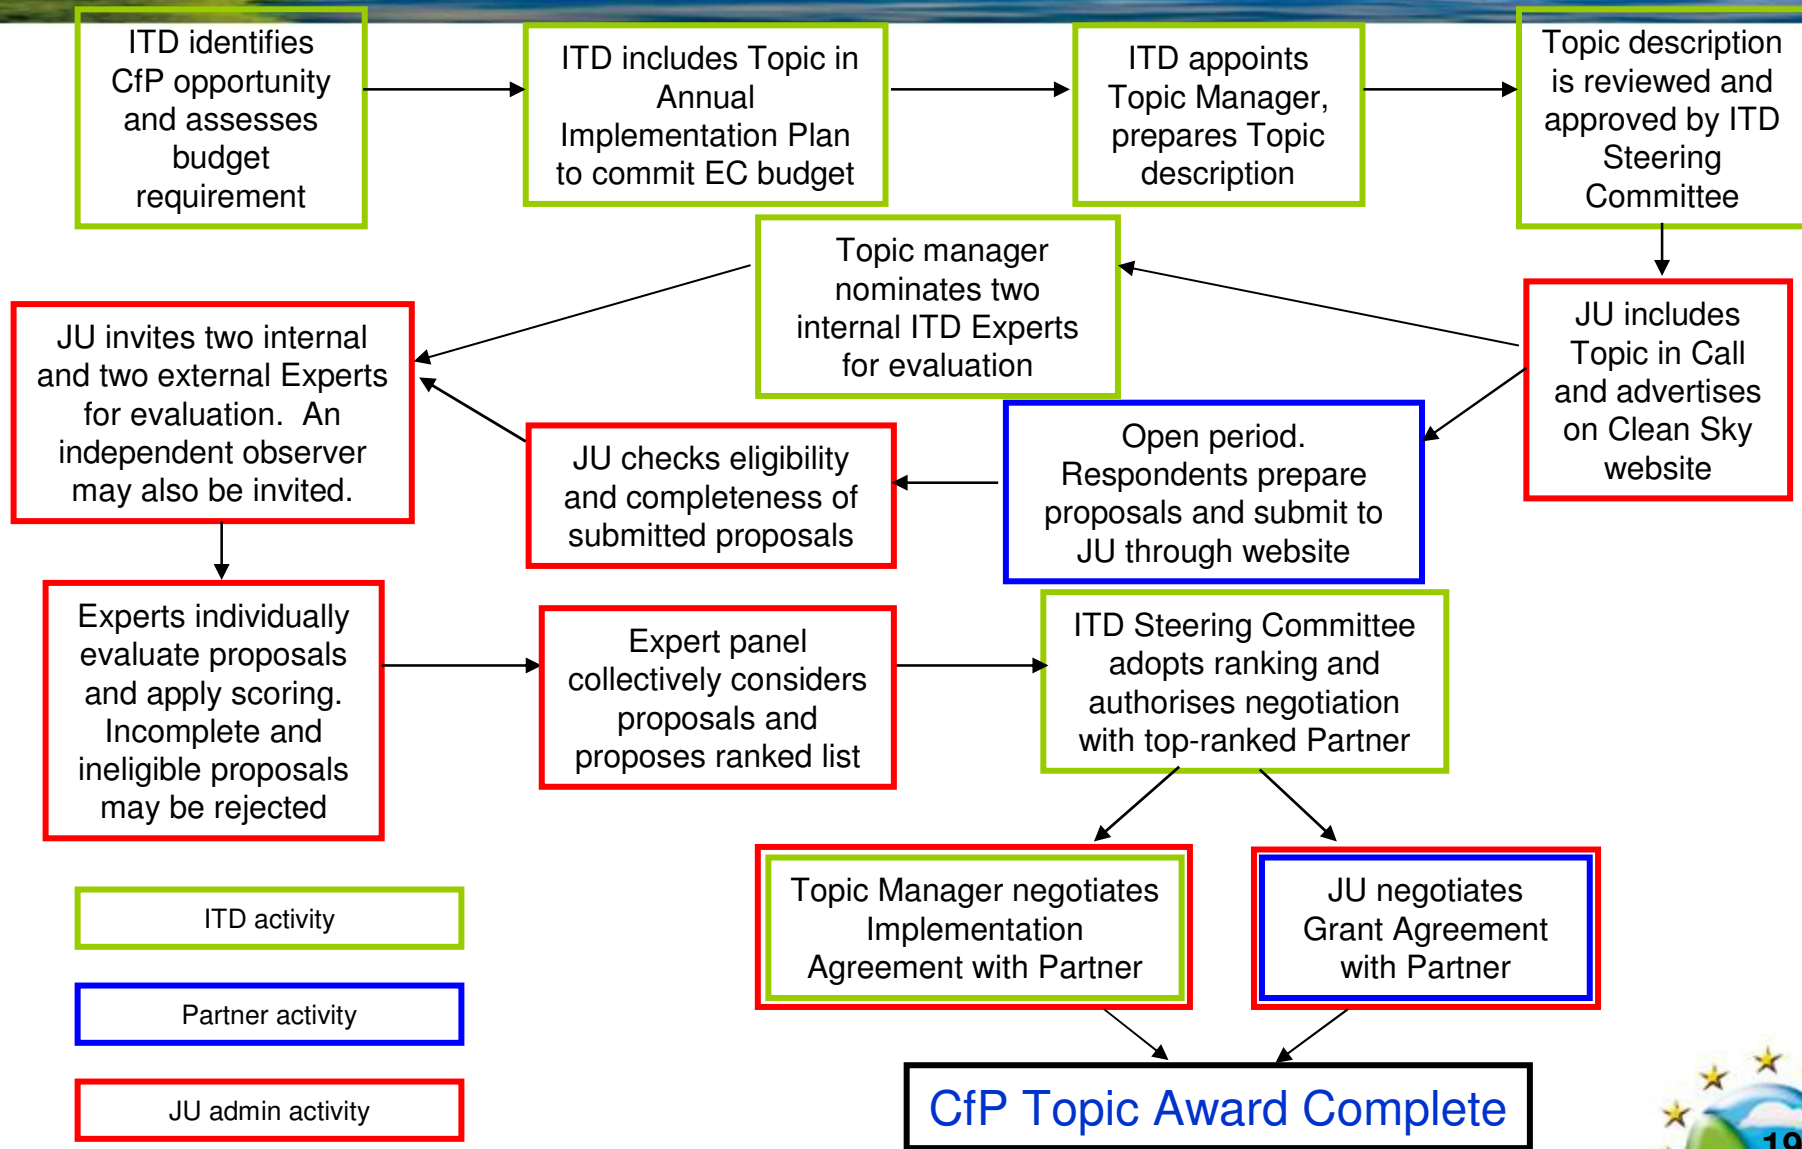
ITD identifies CfP opportunity and assesses budget requirement

ITD includes Topic in Annual Implementation Plan to commit EC budget

ITD appoints Topic Manager, prepares Topic description

Topic description is reviewed and approved by ITD Steering Committee

Topic manager nominates two internal ITD Experts for evaluation

JU invites two internal and two external Experts for evaluation. An independent observer may also be invited.

JU includes Topic in Call and advertises on Clean Sky website

JU checks eligibility and completeness of submitted proposals

Open period. Respondents prepare proposals and submit to JU through website

Experts individually evaluate proposals and apply scoring. Incomplete and ineligible proposals may be rejected

Expert panel collectively considers proposals and proposes ranked list

ITD Steering Committee adopts ranking and authorises negotiation with top-ranked Partner

Topic Manager negotiates Implementation Agreement with Partner

JU negotiates Grant Agreement with Partner

ITD activity

Partner activity

JU admin activity

CfP Topic Award Complete

19